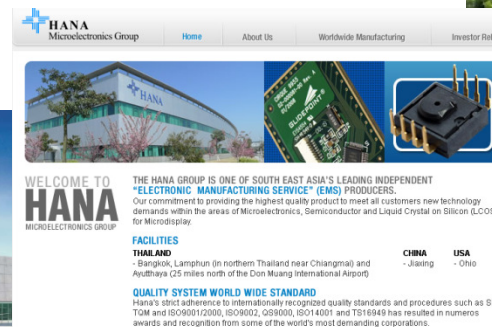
HANA
Microelectronics Group

Home
About Us
Worldwide Manufacturing
Investor Re

HANA

WELCOME TO
HANA
MICROELECTRONICS GROUP

THE HANA GROUP IS ONE OF SOUTH EAST ASIA'S LEADING INDEPENDENT "ELECTRONIC MANUFACTURING SERVICE" (EMS) PRODUCERS.
Our commitment to providing the highest quality product to meet all customers new technology demands within the areas of Microelectronics, Semiconductor and Liquid Crystal on Silicon (LCOS) for Microdisplay.

FACILITIES
THAILAND
- Bangkok, Lamphun (in northern Thailand near Chiangmai) and Ayutthaya (25 miles north of the Don Muang International Airport)

CHINA
- Jiaxing

USA
- Ohio

QUALITY SYSTEM WORLD WIDE STANDARD
Hana's strict adherence to internationally recognized quality standards and procedures such as S TQM and ISO9001/2000, ISO9002, QS9000, ISO14001 and TS16949 has resulted in numeros awards and recognition from some of the world's most demanding corporations.